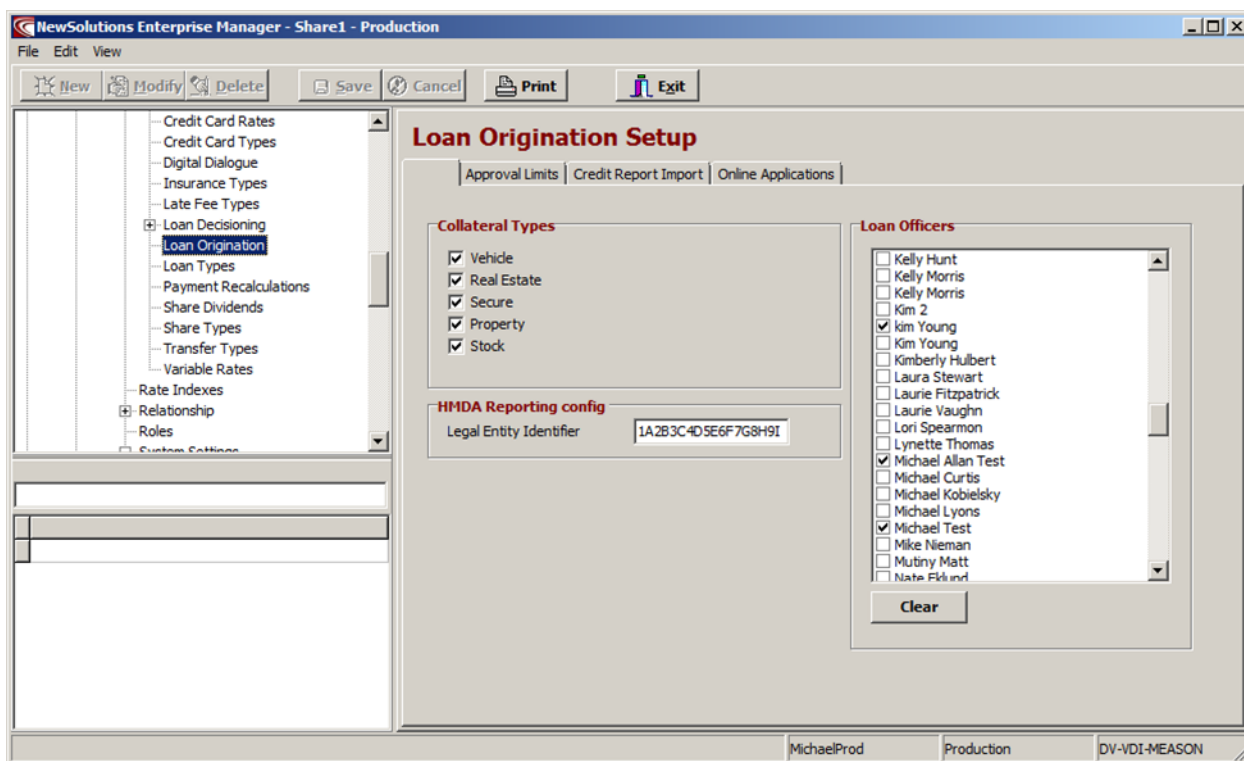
NewSolutions Enterprise Manager - Share1 - Production

File Edit View

New Modify Delete Save Cancel Print Exit

Credit Card Rates
Credit Card Types
Digital Dialogue
Insurance Types
Late Fee Types
Loan Decisioning
Loan Origination
Loan Types
Payment Recalculations
Share Dividends
Share Types
Transfer Types
Variable Rates
Rate Indexes
Relationship
Roles
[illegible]

Loan Origination Setup

Approval Limits | Credit Report Import | Online Applications

Collateral Types
Vehicle
Real Estate
Secure
Property
Stock

HMDA Reporting config
Legal Entity Identifier 1A2B3C4D5E6F7G8H9I

Loan Officers
Kelly Hunt
Kelly Morris
Kelly Morris
Kim 2
kim Young
Kim Young
Kimberly Hulbert
Laura Stewart
Laurie Fitzpatrick
Laurie Vaughn
Lori Spearmon
Lynette Thomas
Michael Allan Test
Michael Curtis
Michael Kobielsky
Michael Lyons
Michael Test
Mike Nieman
Mutiny Matt
Nate Eklund

Clear

MichaelProd | Production | DV-VDI-MEASON